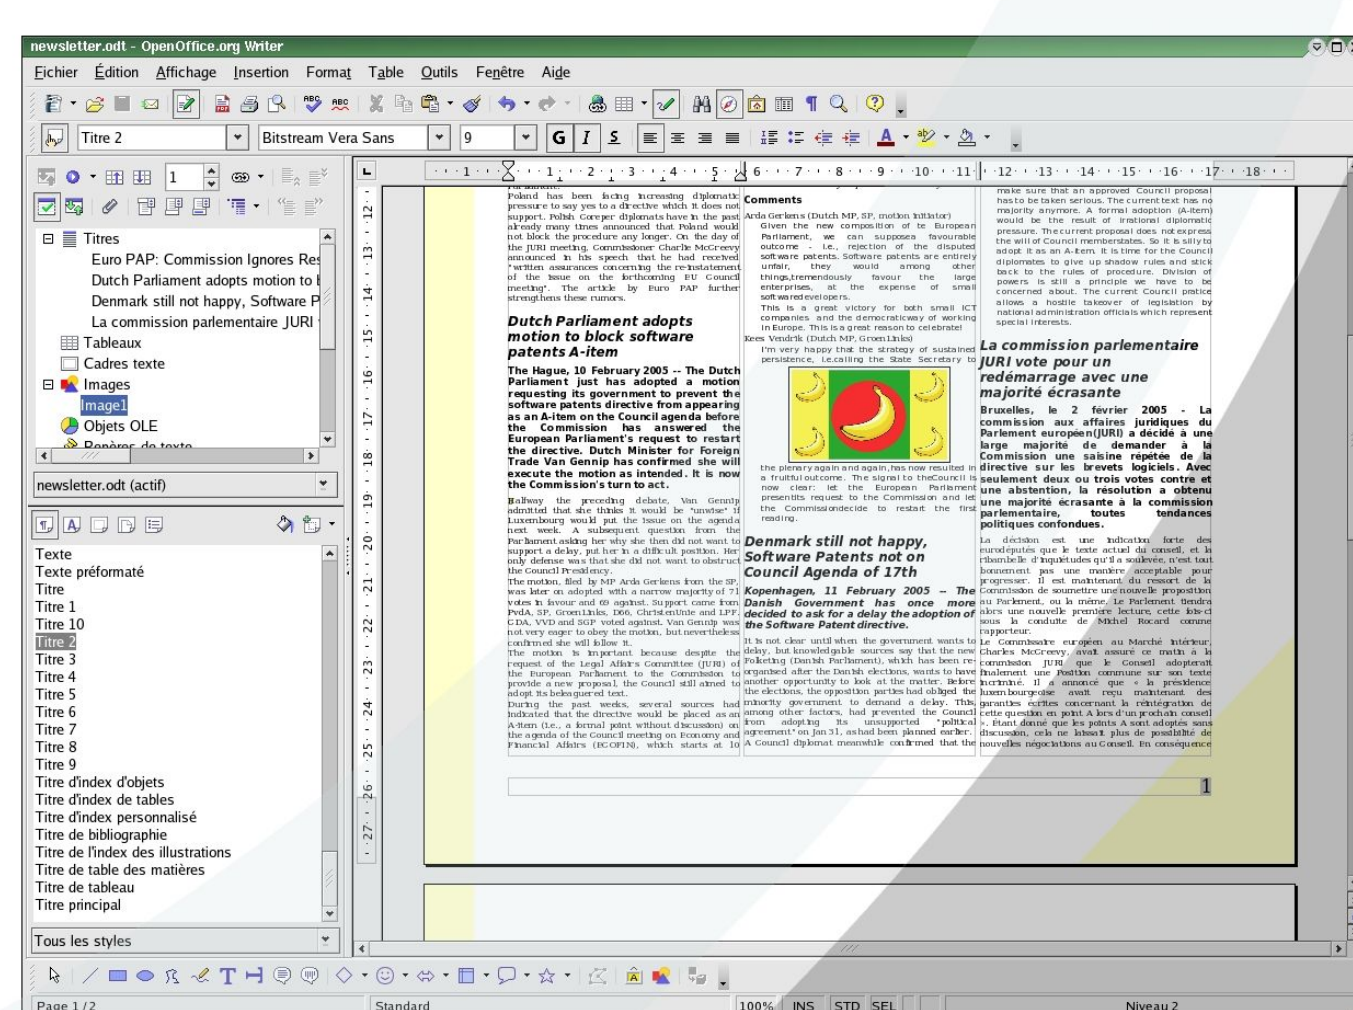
newsletter.odt - OpenOffice.org Writer

Fichier Édition Affichage Insertion Format Table Outils Fenêtre Aide

Titre 2 Bitstream Vera Sans 9

Titres
Euro PAP: Commission Ignores Res
Dutch Parliament adopts motion to
Denmark still not happy, Software P
La commission parlementaire JURI
Tableaux
Cadres texte
Images
Image1
Objets OLE
Repères de texte

newsletter.odt (actif)

Texte
Texte préformaté
Titre
Titre 1
Titre 10
Titre 2
Titre 3
Titre 4
Titre 5
Titre 6
Titre 7
Titre 8
Titre 9
Titre d'index d'objets
Titre d'index de tables
Titre d'index personnalisé
Titre de bibliographie
Titre de l'index des illustrations
Titre de table des matières
Titre de tableau
Titre principal

Tous les styles

Poland has been facing increasing diplomatic pressure to say yes to a directive which it does not support. Polish Coreper diplomats have in the past already many times announced that Poland would not block the procedure any longer. On the day of the JURI meeting, Commissioner Charlie McCreevy announced in his speech that he had received "written assurances concerning the re-instatement of the issue on the forthcoming EU Council meeting". The article by Euro PAP further strengthens these rumors.

Dutch Parliament adopts motion to block software patents A-item

The Hague, 10 February 2005 -- The Dutch Parliament just has adopted a motion requesting its government to prevent the software patents directive from appearing as an A-item on the Council agenda before the Commission has answered the European Parliament's request to restart the directive. Dutch Minister for Foreign Trade Van Gennip has confirmed she will execute the motion as intended. It is now the Commission's turn to act.

Halfway the preceding debate, Van Gennip admitted that she thinks it would be "unwise" if Luxembourg would put the issue on the agenda next week. A subsequent question from the Parliament asking her why she then did not want to support a delay, put her in a difficult position. Her only defense was that she did not want to obstruct the Council Presidency.

The motion, filed by MP Arda Gerkens from the SP, was later on adopted with a narrow majority of 71 votes in favour and 69 against. Support came from PvdA, SP, GroenLinks, D66, ChristenUnie and LPF. CDA, VVD and SGP voted against. Van Gennip was not very eager to obey the motion, but nevertheless confirmed she will follow it.

The motion is important because despite the request of the Legal Affairs Committee (JURI) of the European Parliament to the Commission to provide a new proposal, the Council still aimed to adopt its beleaguered text.

During the past weeks, several sources had indicated that the directive would be placed as an A-item (i.e., a formal point without discussion) on the agenda of the Council meeting on Economy and Financial Affairs (ECOFIN), which starts at 10

Comments

Arda Gerkens (Dutch MP, SP, motion initiator)
Given the new composition of the European Parliament, we can suppose favourable outcome - i.e., rejection of the disputed software patents. Software patents are entirely unfair, they would among other things, tremendously favour the large enterprises, at the expense of small software developers.

This is a great victory for both small ICT companies and the democraticway of working in Europe. This is a great reason to celebrate!

Kees Vendrik (Dutch MP, GroenLinks)
I'm very happy that the strategy of sustained persistence, i.e. calling the State Secretary to

the plenary again and again, has now resulted in a fruitful outcome. The signal to the Council is now clear: let the European Parliament presentits request to the Commission and let the Commission decide to restart the first reading.

Denmark still not happy, Software Patents not on Council Agenda of 17th

Kopenhagen, 11 February 2005 -- The Danish Government has once more decided to ask for a delay the adoption of the Software Patent directive.

It is not clear until when the government wants to delay, but knowledgable sources say that the new Folketing (Danish Parliament), which has been re-organised after the Danish elections, wants to have another opportunity to look at the matter. Before the elections, the opposition parties had obliged the minority government to demand a delay. This, among other factors, had prevented the Council from adopting its unsupported "political agreement" on Jan 31, as had been planned earlier. A Council diplomat meanwhile confirmed that the

make sure that an approved Council proposal has to be taken serious. The current text has no majority anymore. A formal adoption (A-item) would be the result of irrational diplomatic pressure. The current proposal does not express the will of Council memberstates. So it is silly to adopt it as an A-item. It is time for the Council diplomats to give up shadow rules and stick back to the rules of procedure. Division of powers is still a principle we have to be concerned about. The current Council practice allows a hostile takeover of legislation by national administration officials which represent special interests.

La commission parlementaire JURI vote pour un redémarrage avec une majorité écrasante

Bruxelles, le 2 février 2005 - La commission aux affaires juridiques du Parlement européen (JURI) a décidé à une large majorité de demander à la Commission une saisine répétée de la directive sur les brevets logiciels. Avec seulement deux ou trois votes contre et une abstention, la résolution a obtenu une majorité écrasante à la commission parlementaire, toutes tendances politiques confondues.

La décision est une indication forte des eurodéputés que le texte actuel du conseil, et la ribambelle d'inquiétudes qu'il a soulevée, n'est tout bonnement pas une manière acceptable pour progresser. Il est maintenant du ressort de la Commission de soumettre une nouvelle proposition au Parlement, ou la même. Le Parlement tiendra alors une nouvelle première lecture, cette fois-ci sous la conduite de Michel Rocard comme rapporteur.

Le Commissaire européen au Marché intérieur, Charles McCreevy, avait assuré ce matin à la commission JURI que le Conseil adopterait finalement une Position commune sur son texte incriminé. Il a annoncé que « la présidence luxembourgeoise avait reçu maintenant des garanties écrites concernant la réintégration de cette question en point A lors d'un prochain conseil ». Etant donné que les points A sont adoptés sans discussion, cela ne laisse plus de possibilité de nouvelles négociations au Conseil. En conséquence

1

Page 1 / 2 Standard 100% INS STD SEL Niveau 2